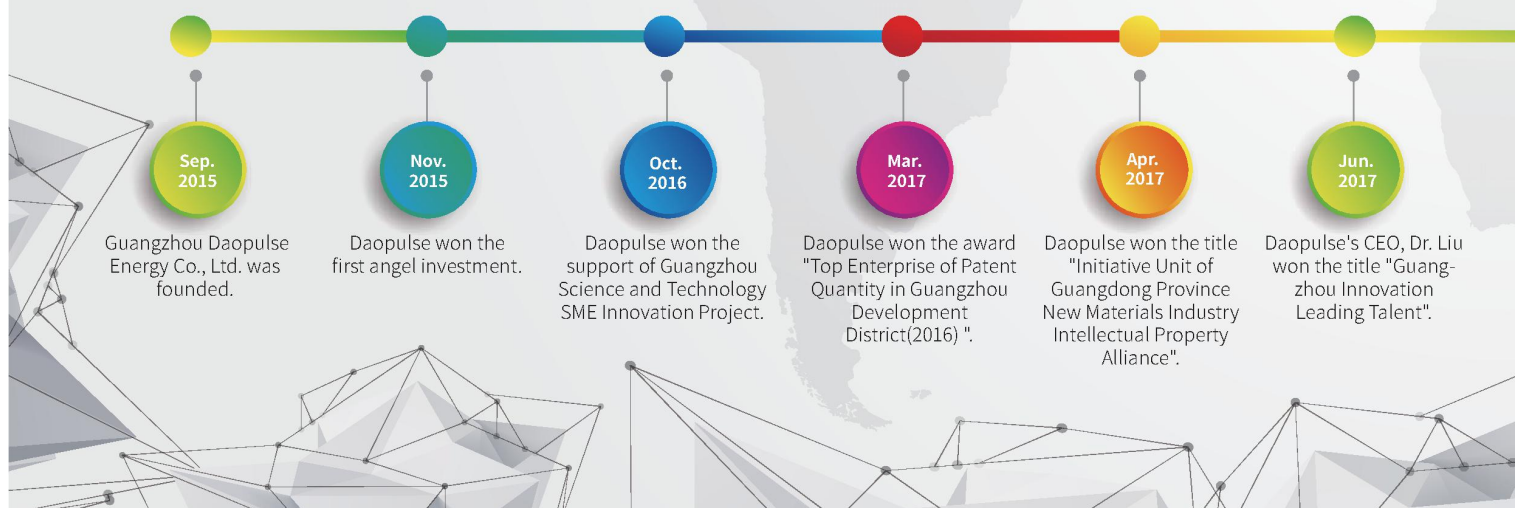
Sep. 2015
Guangzhou Daopulse Energy Co., Ltd. was founded.

Nov. 2015
Daopulse won the first angel investment.

Oct. 2016
Daopulse won the support of Guangzhou Science and Technology SME Innovation Project.

Mar. 2017
Daopulse won the award "Top Enterprise of Patent Quantity in Guangzhou Development District(2016) ".

Apr. 2017
Daopulse won the title "Initiative Unit of Guangdong Province New Materials Industry Intellectual Property Alliance".

Jun. 2017
Daopulse's CEO, Dr. Liu won the title "Guangzhou Innovation Leading Talent".